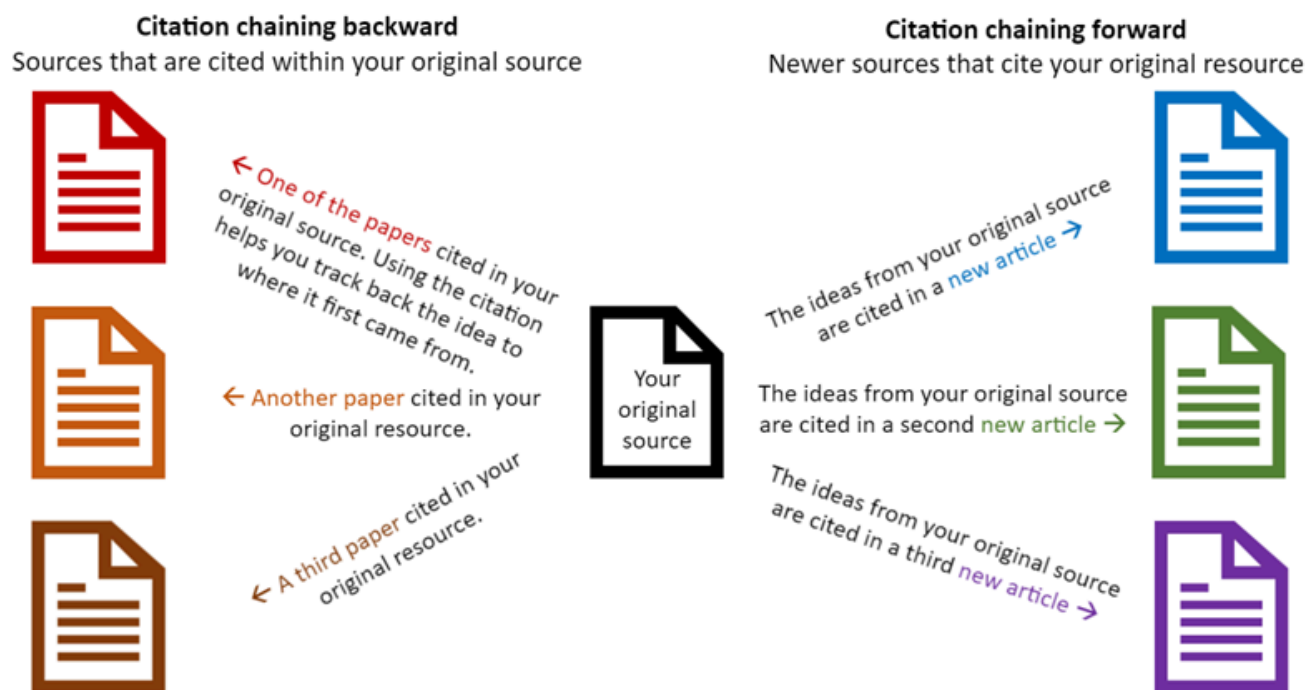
**Citation chaining backward**
Sources that are cited within your original source

**Citation chaining forward**
Newer sources that cite your original resource

← One of the papers cited in your original source. Using the citation helps you track back the idea to where it first came from.

← Another paper cited in your original resource.

← A third paper cited in your original resource.

Your original source

The ideas from your original source are cited in a new article →

The ideas from your original source are cited in a second new article →

The ideas from your original source are cited in a third new article →